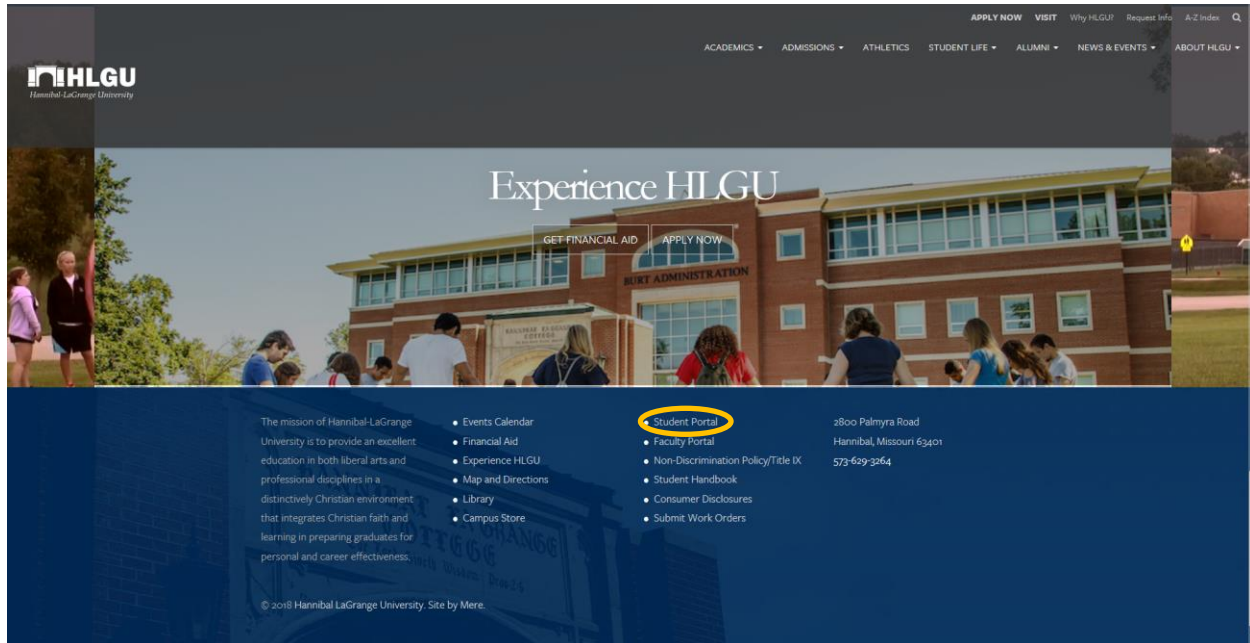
APPLY NOW VISIT Why HLGU? Request Info A-Z Index

HLGU
Hannibal-LaGrange University

ACADEMICS ▾ ADMISSIONS ▾ ATHLETICS STUDENT LIFE ▾ ALUMNI ▾ NEWS & EVENTS ▾ ABOUT HLGU ▾

Experience HLGU

GET FINANCIAL AID APPLY NOW

BURT ADMINISTRATION

The mission of Hannibal-LaGrange University is to provide an excellent education in both liberal arts and professional disciplines in a distinctively Christian environment that integrates Christian faith and learning in preparing graduates for personal and career effectiveness.

- Events Calendar
- Financial Aid
- Experience HLGU
- Map and Directions
- Library
- Campus Store

- Student Portal
- Faculty Portal
- Non-Discrimination Policy/Title IX
- Student Handbook
- Consumer Disclosures
- Submit Work Orders

2800 Palmyra Road
Hannibal, Missouri 63401
573-629-3264

© 2018 Hannibal LaGrange University. Site by Mere.